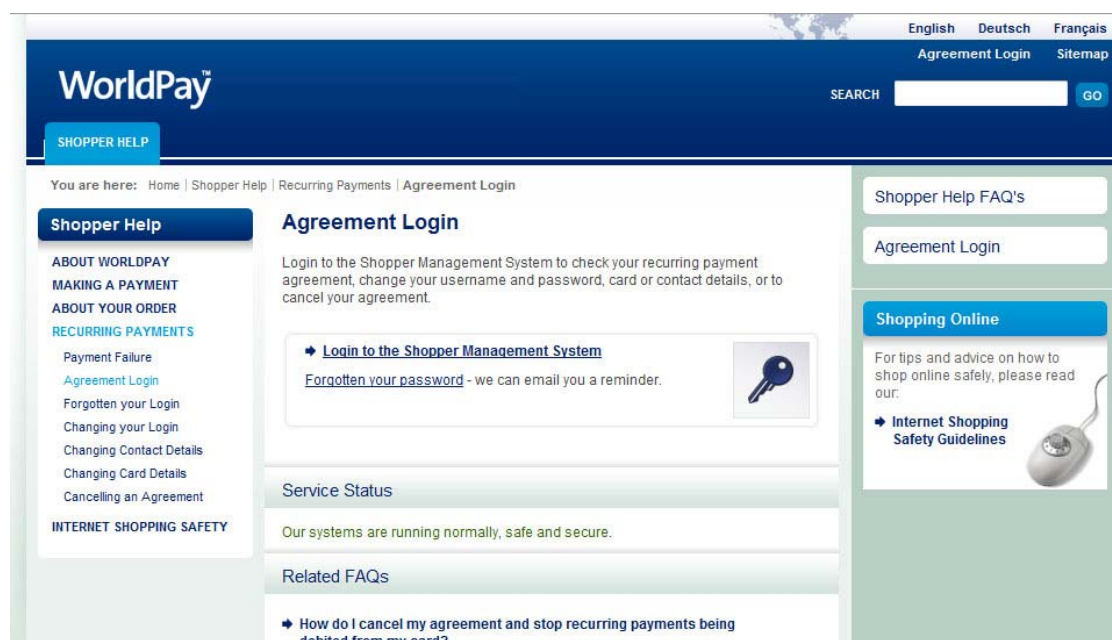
English Deutsch Français
Agreement Login Sitemap

WorldPay™

SEARCH GO

SHOPPER HELP

You are here: Home | Shopper Help | Recurring Payments | Agreement Login

Shopper Help

ABOUT WORLDPAY
MAKING A PAYMENT
ABOUT YOUR ORDER
RECURRING PAYMENTS
Payment Failure
Agreement Login
Forgotten your Login
Changing your Login
Changing Contact Details
Changing Card Details
Cancelling an Agreement
INTERNET SHOPPING SAFETY

Agreement Login

Login to the Shopper Management System to check your recurring payment agreement, change your username and password, card or contact details, or to cancel your agreement.

Login to the Shopper Management System

Forgotten your password - we can email you a reminder.

Service Status

Our systems are running normally, safe and secure.

Related FAQs

How do I cancel my agreement and stop recurring payments being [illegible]

Shopper Help FAQ's

Agreement Login

Shopping Online

For tips and advice on how to shop online safely, please read our:

Internet Shopping Safety Guidelines